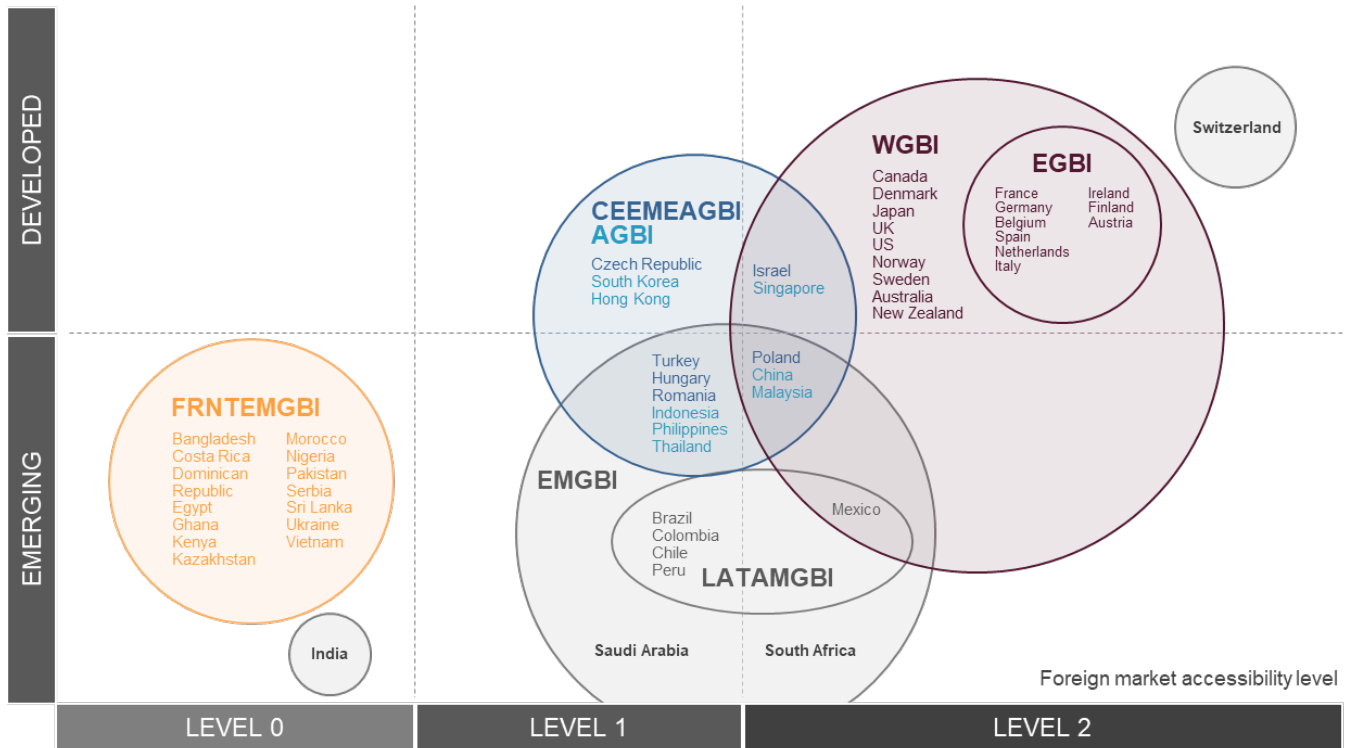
DEVELOPED

EMERGING

Switzerland

WGBI
Canada
Denmark
Japan
UK
US
Norway
Sweden
Australia
New Zealand

EGBI
France
Germany
Belgium
Spain
Netherlands
Italy
Ireland
Finland
Austria

CEEMEAGBI
AGBI
Czech Republic
South Korea
Hong Kong

Israel
Singapore

Turkey
Hungary
Romania
Indonesia
Philippines
Thailand

Poland
China
Malaysia

FRNTEMGBI
Bangladesh
Costa Rica
Dominican Republic
Egypt
Ghana
Kenya
Kazakhstan
Morocco
Nigeria
Pakistan
Serbia
Sri Lanka
Ukraine
Vietnam

EMGBI

Brazil
Colombia
Chile
Peru

Mexico

LATAMGBI

India

Saudi Arabia

South Africa

Foreign market accessibility level

LEVEL 0

LEVEL 1

LEVEL 2